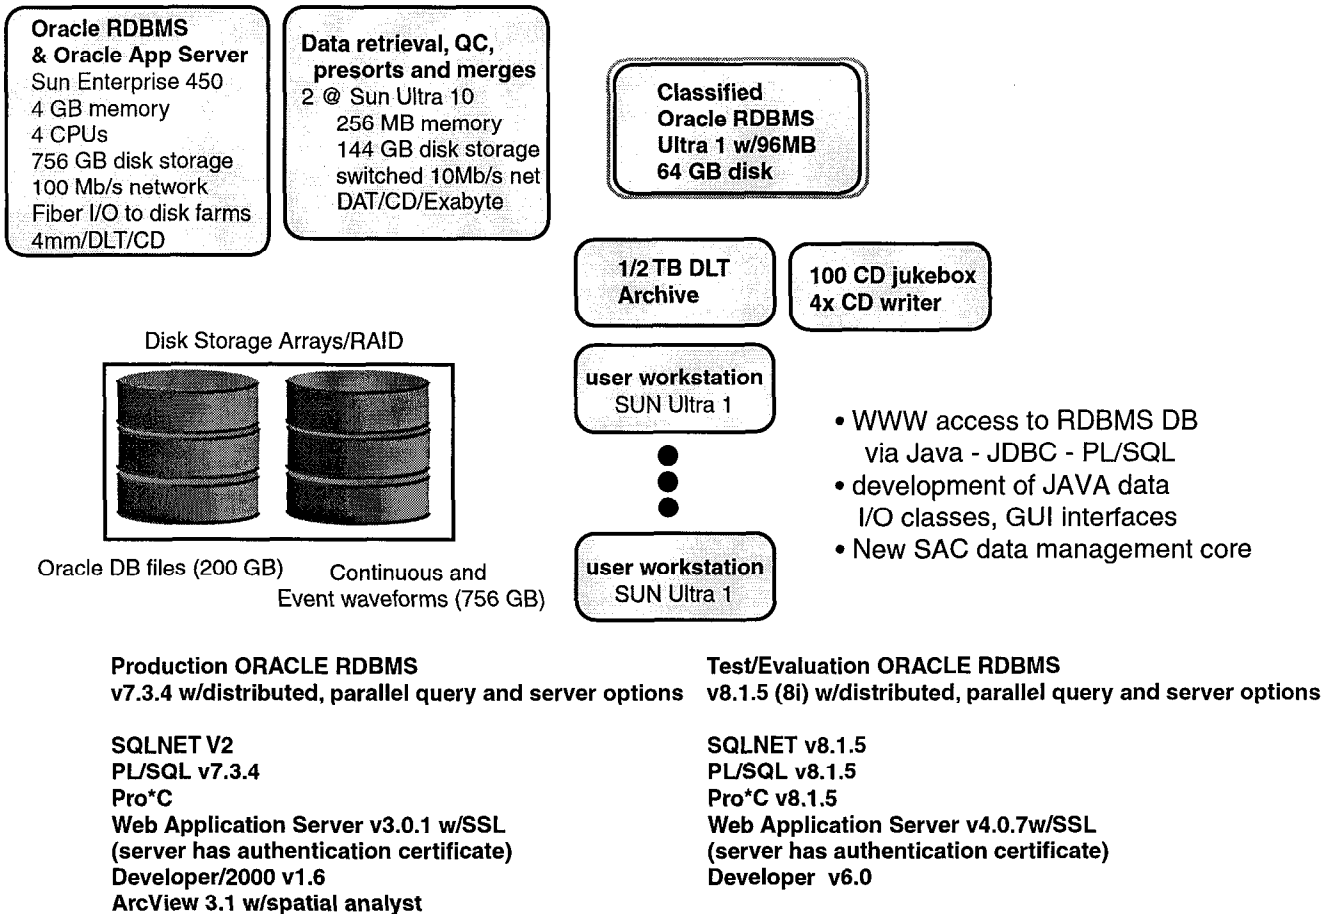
Oracle RDBMS
& Oracle App Server
Sun Enterprise 450
4 GB memory
4 CPUs
756 GB disk storage
100 Mb/s network
Fiber I/O to disk farms
4mm/DLT/CD

Data retrieval, QC, presorts and merges
2 @ Sun Ultra 10
256 MB memory
144 GB disk storage
switched 10Mb/s net
DAT/CD/Exabyte

Classified
Oracle RDBMS
Ultra 1 w/96MB
64 GB disk

1/2 TB DLT Archive

100 CD jukebox
4x CD writer

Disk Storage Arrays/RAID

Oracle DB files (200 GB)

Continuous and Event waveforms (756 GB)

user workstation
SUN Ultra 1

user workstation
SUN Ultra 1

• WWW access to RDBMS DB via Java - JDBC - PL/SQL
• development of JAVA data I/O classes, GUI interfaces
• New SAC data management core

Production ORACLE RDBMS
v7.3.4 w/distributed, parallel query and server options

SQLNET V2
PL/SQL v7.3.4
Pro*C
Web Application Server v3.0.1 w/SSL
(server has authentication certificate)
Developer/2000 v1.6
ArcView 3.1 w/spatial analyst

Test/Evaluation ORACLE RDBMS
v8.1.5 (8i) w/distributed, parallel query and server options

SQLNET v8.1.5
PL/SQL v8.1.5
Pro*C v8.1.5
Web Application Server v4.0.7w/SSL
(server has authentication certificate)
Developer v6.0